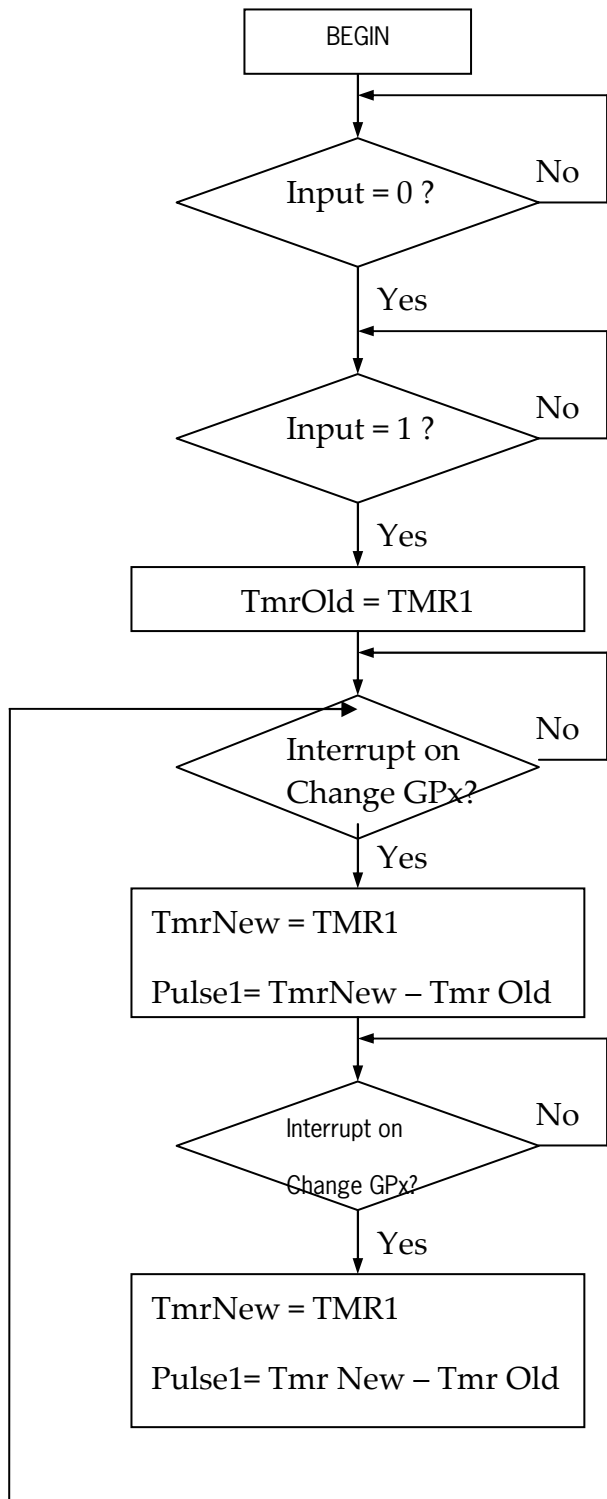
BEGIN

Input = 0 ?

No

Yes

Input = 1 ?

No

Yes

TmrOld = TMR1

Interrupt on Change GPx?

No

Yes

TmrNew = TMR1

Pulse1= TmrNew – Tmr Old

Interrupt on Change GPx?

No

Yes

TmrNew = TMR1

Pulse1= Tmr New – Tmr Old